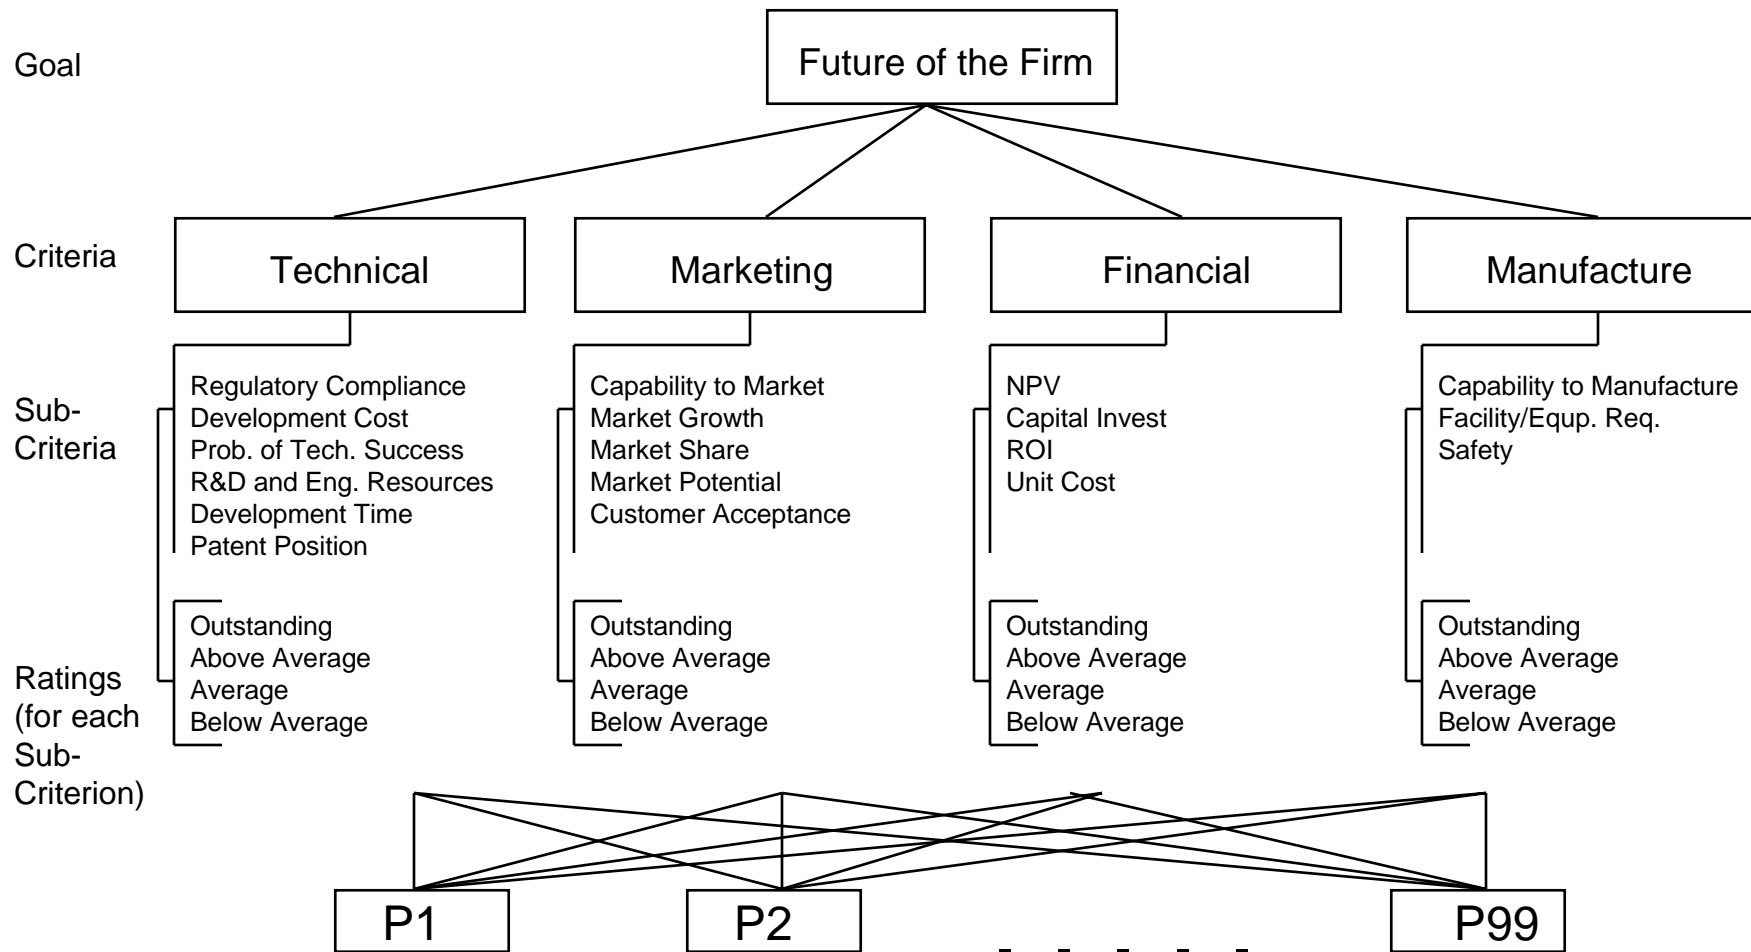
Goal

Future of the Firm

Criteria

Technical

Marketing

Financial

Manufacture

Sub-Criteria

Regulatory Compliance
Development Cost
Prob. of Tech. Success
R&D and Eng. Resources
Development Time
Patent Position

Capability to Market
Market Growth
Market Share
Market Potential
Customer Acceptance

NPV
Capital Invest
ROI
Unit Cost

Capability to Manufacture
Facility/Equp. Req.
Safety

Ratings (for each Sub-Criterion)

Outstanding
Above Average
Average
Below Average

Outstanding
Above Average
Average
Below Average

Outstanding
Above Average
Average
Below Average

Outstanding
Above Average
Average
Below Average

P1

P2

P99